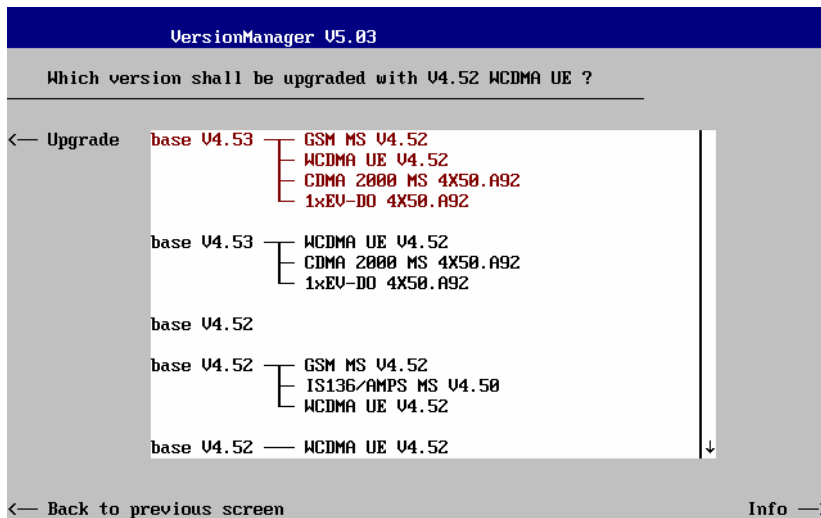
VersionManager V5.03

Which version shall be upgraded with V4.52 WCDMA UE ?

<— Upgrade

base V4.53 — GSM MS V4.52
WCDMA UE V4.52
CDMA 2000 MS 4X50.A92
1xEV-DO 4X50.A92

base V4.53 — WCDMA UE V4.52
CDMA 2000 MS 4X50.A92
1xEV-DO 4X50.A92

base V4.52

base V4.52 — GSM MS V4.52
IS136/AMPS MS V4.50
WCDMA UE V4.52

base V4.52 —— WCDMA UE V4.52

↓

<— Back to previous screen

Info —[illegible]